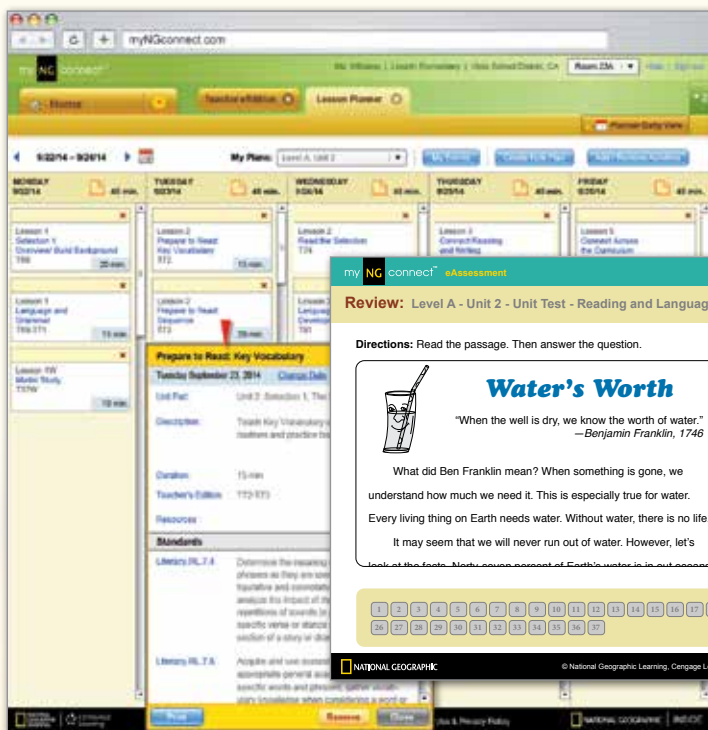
myNGconnect.com

my NG connect

Home

Teacher eEdition

Lesson Planner

Planner Daily View

9/22/14 – 9/26/14

My Plans: Level A, Unit 2

MONDAY 9/22/14 45 min.

TUESDAY 9/23/14 45 min.

WEDNESDAY 9/24/14 45 min.

THURSDAY 9/25/14 45 min.

FRIDAY 9/26/14 45 min.

Lesson 1 Selection 1 Overview/ Build Background T66 20 min.

Lesson 1 Language and Grammar T68-T71 15 min.

Lesson 1W Model Study T70W 10 min.

Lesson 2 Prepare to Read: Key Vocabulary T72 15 min.

Lesson 2 Prepare to Read: Sequence T73 20 min.

Lesson 2 Read the Selection T74

Lesson 3 Connect Reading and Writing

Lesson 5 Connect Across the Curriculum

Prepare to Read: Key Vocabulary

Tuesday September 23, 2014 Change Date

Unit Part: Unit 2: Selection 1, The

Description: Teach Key Vocabulary

Duration: 15 min

Teacher's Edition: T72-T73

Resources

Standards

Literacy RL.7.4

Literacy RL.7.6

Print Remove Close

my NG connect eAssessment

Review: Level A - Unit 2 - Unit Test - Reading and Languag

Directions: Read the passage. Then answer the question.

Water's Worth

“When the well is dry, we know the worth of water.” —Benjamin Franklin, 1746

What did Ben Franklin mean? When something is gone, we understand how much we need it. This is especially true for water. Every living thing on Earth needs water. Without water, there is no life.

It may seem that we will never run out of water. However, let's

1 2 3 4 5 6 7 8 9 10 11 12 13 14 15 16 17
26 27 28 29 30 31 32 33 34 35 36 37

NATIONAL GEOGRAPHIC

© National Geographic Learning, Cengage L

NATIONAL GEOGRAPHIC